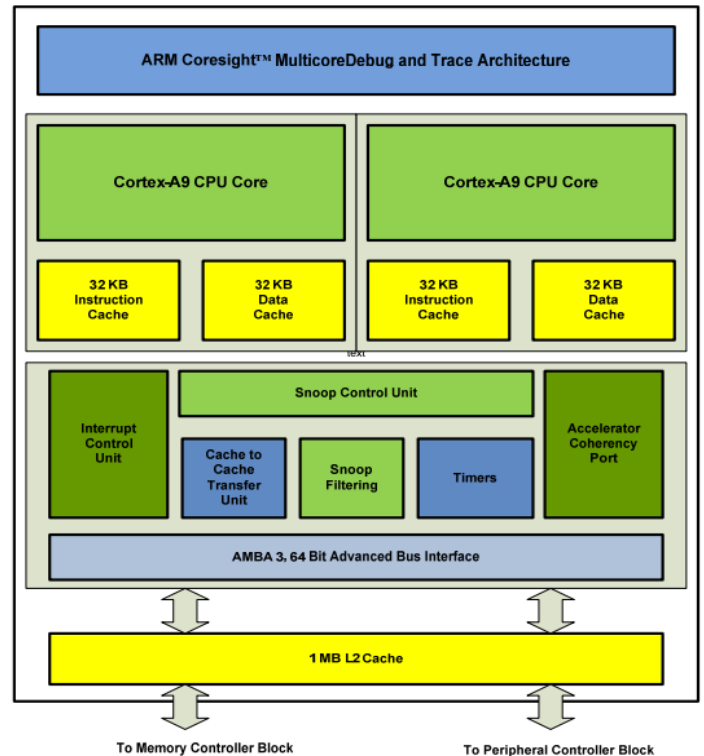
ARM Coresight™ MulticoreDebug and Trace Architecture

Cortex-A9 CPU Core

Cortex-A9 CPU Core

32 KB Instruction Cache

32 KB Data Cache

32 KB Instruction Cache

32 KB Data Cache

text

Interrupt Control Unit

Snoop Control Unit

Accelerator Coherency Port

Cache to Cache Transfer Unit

Snoop Filtering

Timers

AMBA 3, 64 Bit Advanced Bus Interface

1 MB L2 Cache

To Memory Controller Block

To Peripheral Controller Block